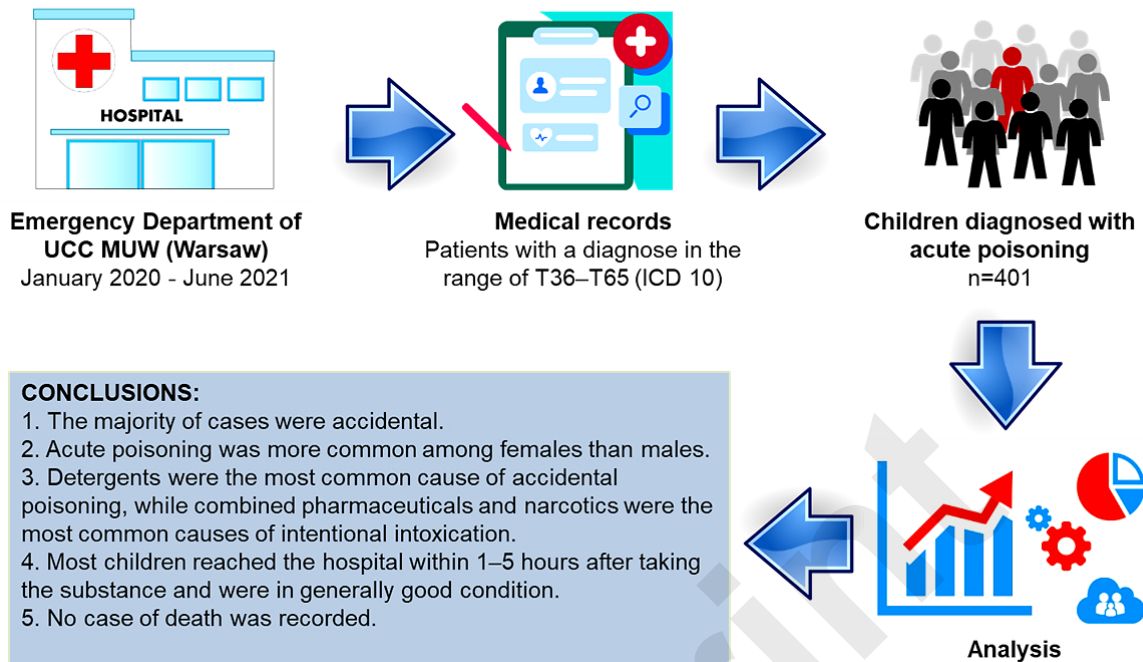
HOSPITAL

Emergency Department of UCC MUW (Warsaw)
January 2020 - June 2021

Medical records
Patients with a diagnose in the range of T36–T65 (ICD 10)

Children diagnosed with acute poisoning
n=401

CONCLUSIONS:
1. The majority of cases were accidental.
2. Acute poisoning was more common among females than males.
3. Detergents were the most common cause of accidental poisoning, while combined pharmaceuticals and narcotics were the most common causes of intentional intoxication.
4. Most children reached the hospital within 1–5 hours after taking the substance and were in generally good condition.
5. No case of death was recorded.

Analysis